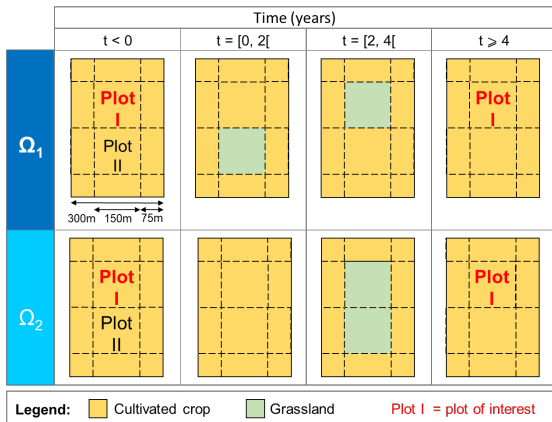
| | Time (years) | | | |
|---|---|---|---|---|
| | t < 0 | t = [0, 2[ | t = [2, 4[ | t ⩾ 4 |
| $\Omega_1$ | Plot I<br>Plot II<br>300m 150m 75m | | | Plot I |
| $\Omega_2$ | Plot I<br>Plot II | | | Plot I |

Legend: Cultivated crop Grassland Plot I = plot of interest